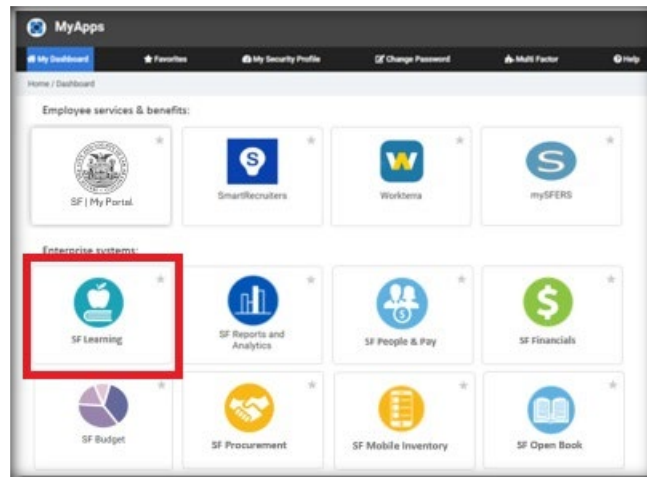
MyApps

My Dashboard
Favorites
My Security Profile
Change Password
Multi Factor
Help

Home / Dashboard

Employee services & benefits:

SF | My Portal
SmartRecruiters
Worktera
mySFERS

Enterprise systems:

SF Learning
SF Reports and Analytics
SF People & Pay
SF Financials
SF Budget
SF Procurement
SF Mobile Inventory
SF Open Book